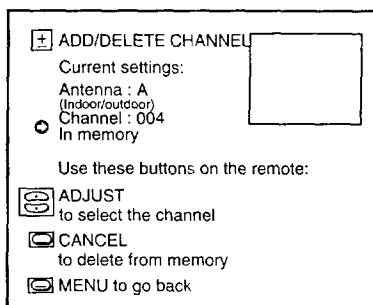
± ADD/DELETE CHANNEL

Current settings:

Antenna : A
(Indoor/outdoor)
Channel : 004
In memory

Use these buttons on the remote:

ADJUST
to select the channel

CANCEL
to delete from memory

MENU to go back